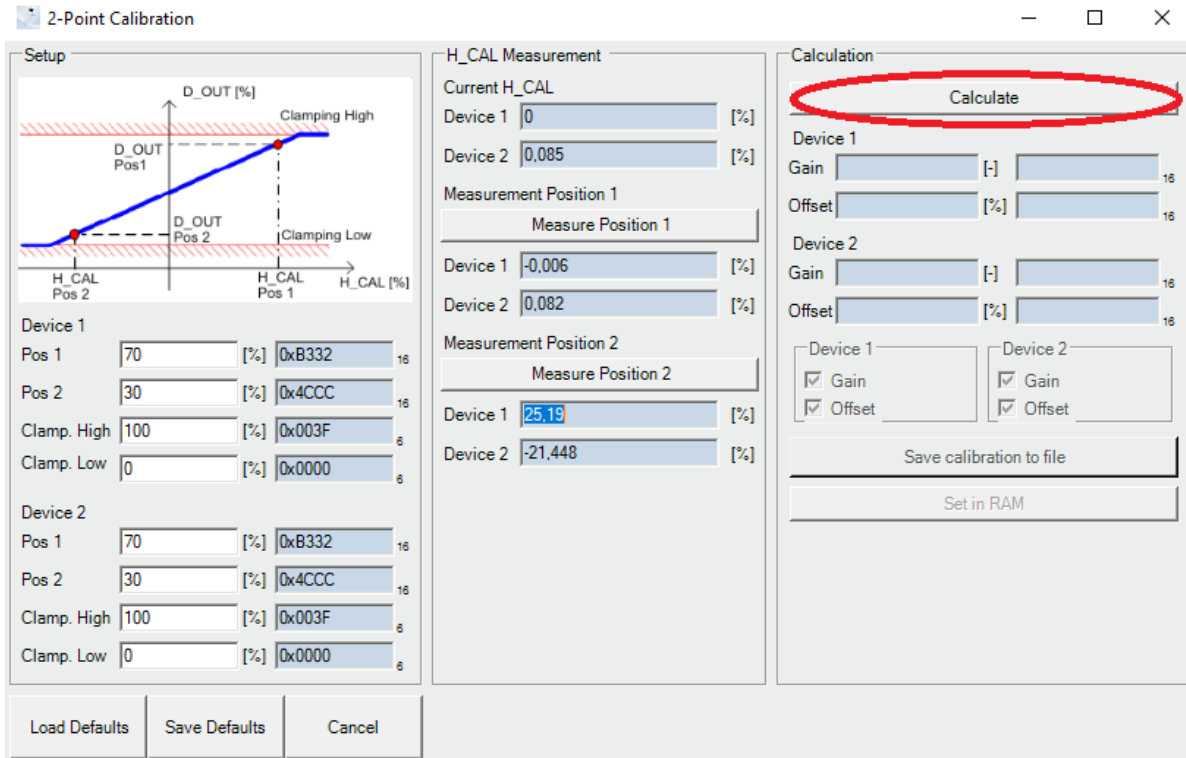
2-Point Calibration

Setup

D_OUT [%]
Clamping High
D_OUT Pos1
D_OUT Pos 2
Clamping Low
H_CAL Pos 2
H_CAL Pos 1
H_CAL [%]

Device 1
Pos 1 70 [%] 0xB332 16
Pos 2 30 [%] 0x4CCC 16
Clamp. High 100 [%] 0x003F 6
Clamp. Low 0 [%] 0x0000 6

Device 2
Pos 1 70 [%] 0xB332 16
Pos 2 30 [%] 0x4CCC 16
Clamp. High 100 [%] 0x003F 6
Clamp. Low 0 [%] 0x0000 6

H_CAL Measurement
Current H_CAL
Device 1 0 [%]
Device 2 0,085 [%]
Measurement Position 1
Measure Position 1
Device 1 -0,006 [%]
Device 2 0,082 [%]
Measurement Position 2
Measure Position 2
Device 1 25,19 [%]
Device 2 -21,448 [%]

Calculation
Calculate
Device 1
Gain [-] 16
Offset [%] 16
Device 2
Gain [-] 16
Offset [%] 16
Device 1
Gain
Offset
Device 2
Gain
Offset
Save calibration to file
Set in RAM

Load Defaults
Save Defaults
Cancel